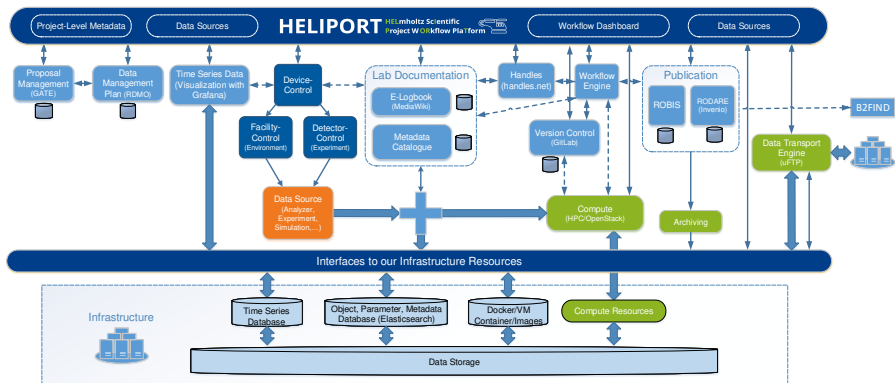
Project-Level Metadata

Data Sources

HELIPORT HELmholtz ScIentific Project WORkflow PlaTform

Workflow Dashboard

Data Sources

Proposal Management (GATE)

Data Management Plan (RDMO)

Time Series Data (Visualization with Grafana)

Device-Control

Facility-Control (Environment)

Detector-Control (Experiment)

Lab Documentation

E-Logbook (MediaWiki)

Metadata Catalogue

Handles (handles.net)

Workflow Engine

Version Control (GitLab)

Publication

ROBIS

RODARE (Invenio)

B2FIND

Data Transport Engine (uFTP)

Data Source (Analyzer, Experiment, Simulation,...)

Compute (HPC/OpenStack)

Archiving

Interfaces to our Infrastructure Resources

Infrastructure

Time Series Database

Object, Parameter, Metadata Database (Elasticsearch)

Docker/VM Container/Images

Compute Resources

Data Storage